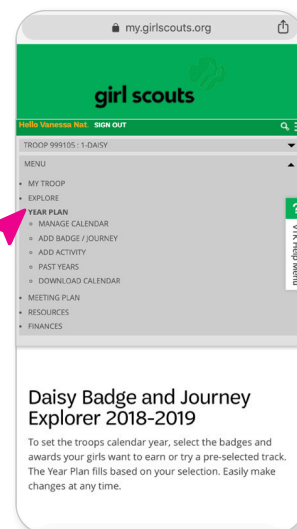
my.girlscouts.org

girl scouts

Hello Vanessa Nat. SIGN OUT

TROOP 999105 : 1-DAISY

MENU

- MY TROOP
- EXPLORE
- YEAR PLAN
 » MANAGE CALENDAR
 » ADD BADGE / JOURNEY
 » ADD ACTIVITY
 » PAST YEARS
 » DOWNLOAD CALENDAR
- MEETING PLAN
- RESOURCES
- FINANCES

? VTK Help Menu

Daisy Badge and Journey Explorer 2018-2019

To set the troops calendar year, select the badges and awards your girls want to earn or try a pre-selected track. The Year Plan fills based on your selection. Easily make changes at any time.